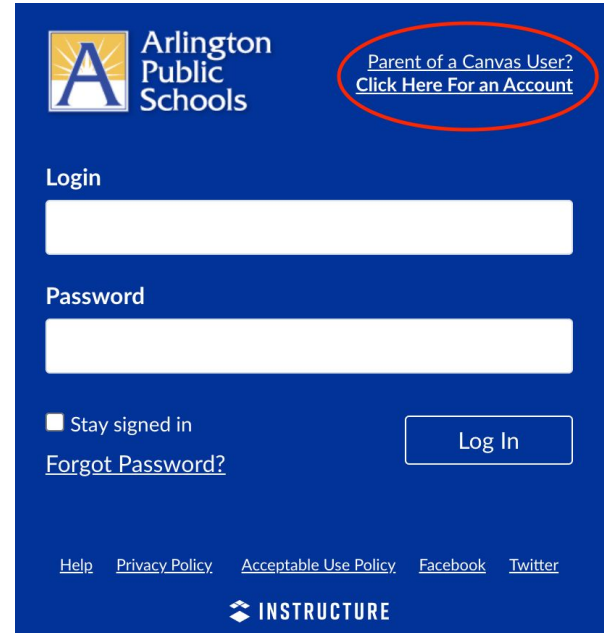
A Arlington Public Schools

Parent of a Canvas User?
Click Here For an Account

Login

Password

Stay signed in

Log In

Forgot Password?

Help Privacy Policy Acceptable Use Policy Facebook Twitter

INSTRUCTURE